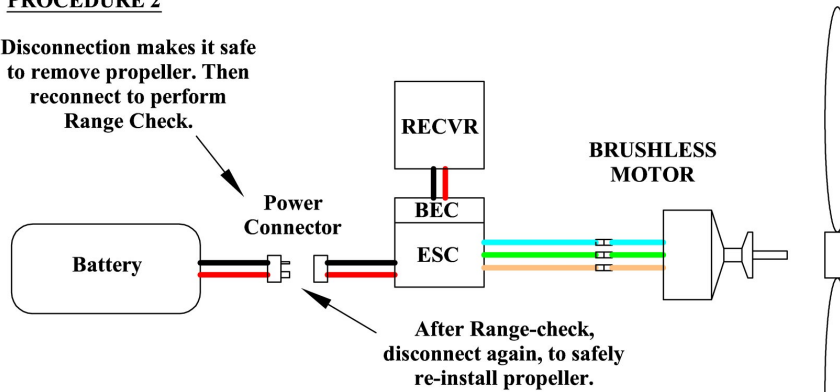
PROCEDURE 2

Disconnection makes it safe to remove propeller. Then reconnect to perform Range Check.

RECVR

BRUSHLESS MOTOR

Power Connector

BEC

ESC

Battery

After Range-check, disconnect again, to safely re-install propeller.